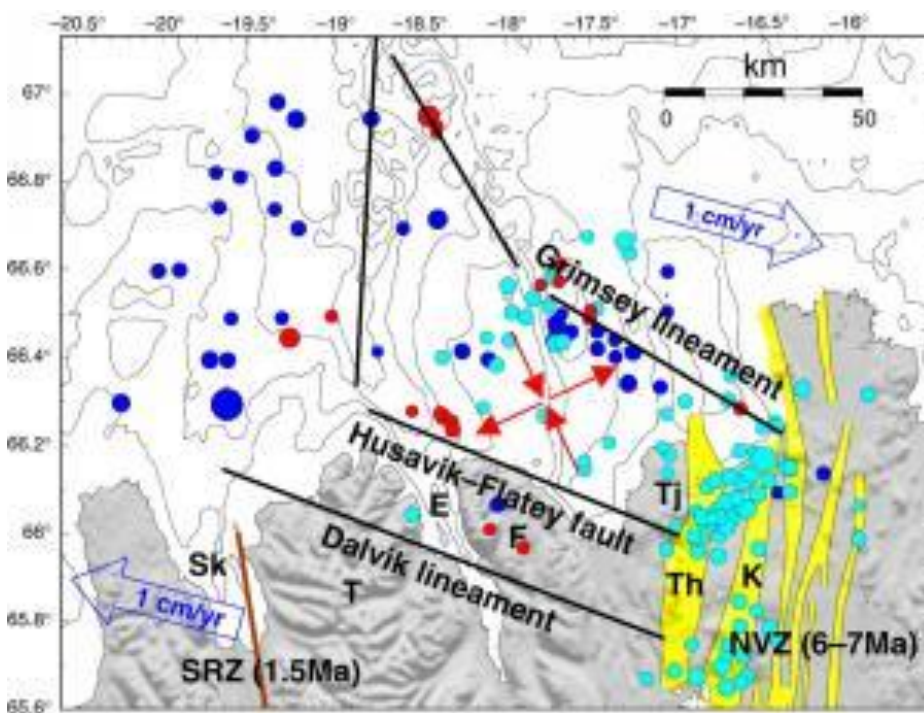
-20.5° -20° -19.5° -19° -18.5° -18° -17.5° -17° -16.5° -16°

67° 66.8° 66.6° 66.4° 66.2° 66° 65.8° 65.6°

km
0 50

1 cm/yr

Grimsey lineament

Husavik-Flatey fault

Dalvik lineament

Tj
E
F
Sk
T
Th
K

1 cm/yr

SRZ (1.5Ma)

NVZ (6–7Ma)